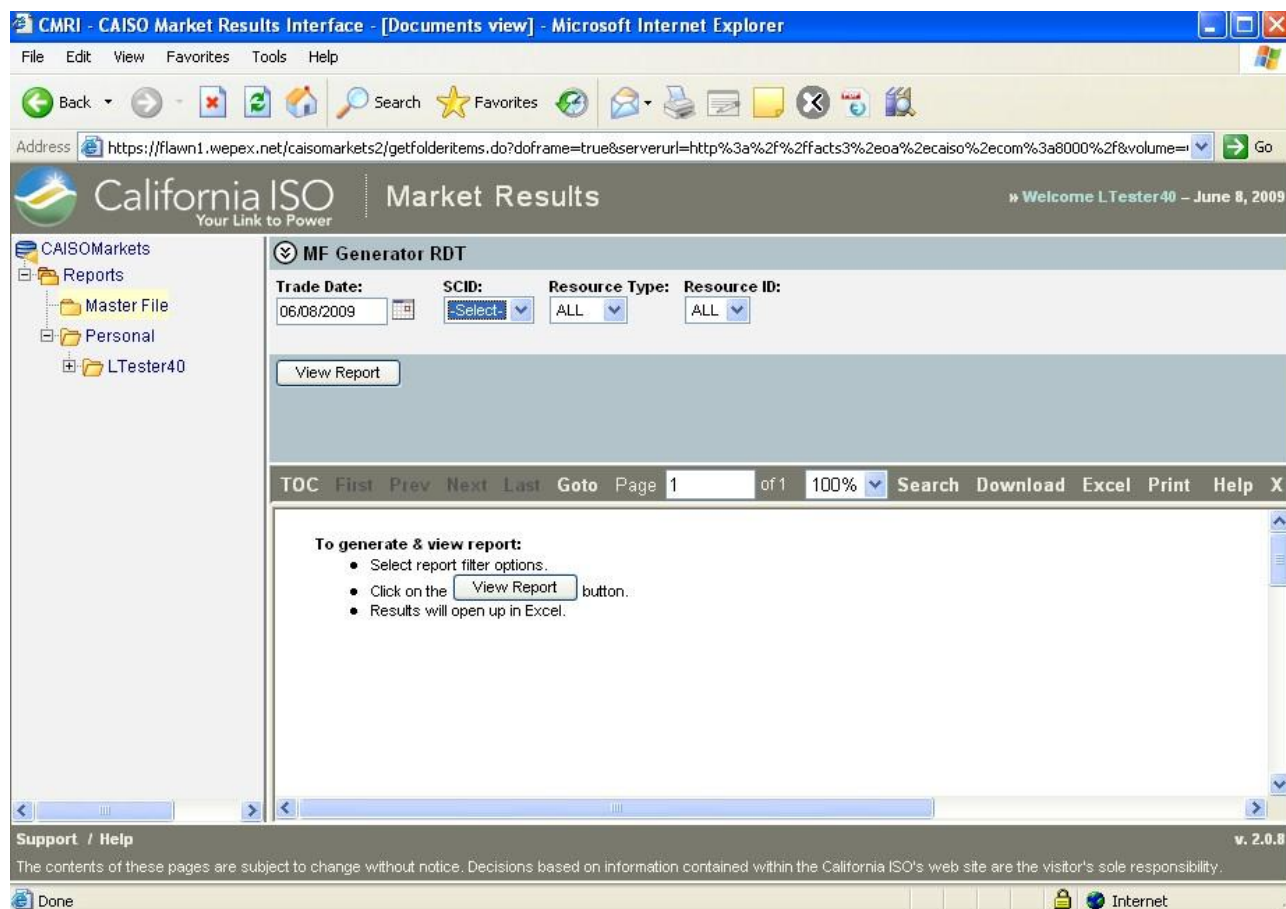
CMRI - CAISO Market Results Interface - [Documents view] - Microsoft Internet Explorer

File Edit View Favorites Tools Help

Back Search Favorites

Address https://flawn1.wepex.net/caisomarkets2/getfolderitems.do?doframe=true&serverurl=http%3a%2f%2ffacts3%2eoa%2ecaiso%2ecom%3a8000%2f&volume=i Go

California ISO Your Link to Power

Market Results

» Welcome LTester40 – June 8, 2009

CAISOMarkets
Reports
Master File
Personal
LTester40

MF Generator RDT

Trade Date: 06/08/2009

SCID: -Select-

Resource Type: ALL

Resource ID: ALL

View Report

TOC First Prev Next Last Goto Page 1 of 1 100% Search Download Excel Print Help X

To generate & view report:
• Select report filter options.
• Click on the View Report button.
• Results will open up in Excel.

Support / Help

v. 2.0.8

The contents of these pages are subject to change without notice. Decisions based on information contained within the California ISO's web site are the visitor's sole responsibility.

Done

Internet